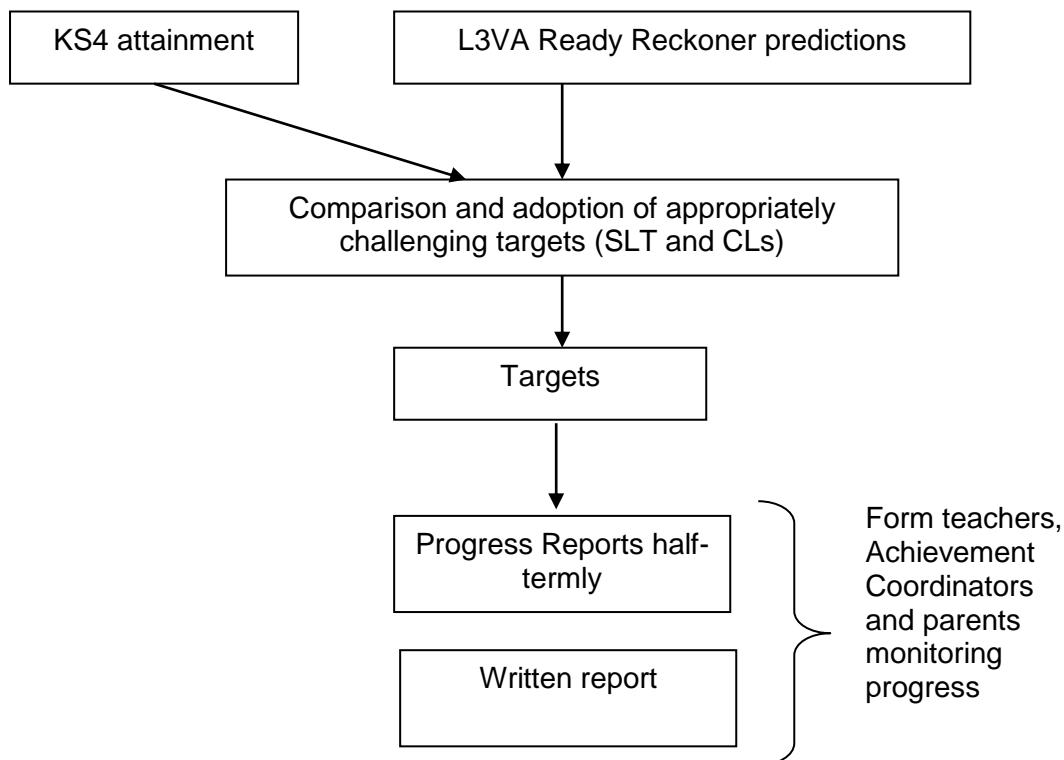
KS4 attainment

L3VA Ready Reckoner predictions

Comparison and adoption of appropriately challenging targets (SLT and CLs)

Targets

Progress Reports half-termly

Written report

Form teachers, Achievement Coordinators and parents monitoring progress